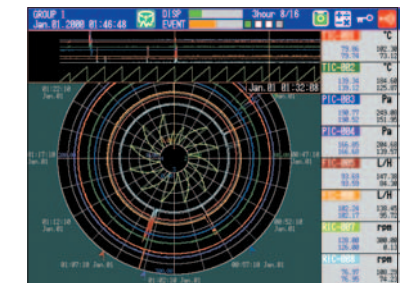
GROUP 1
Jan.01.2000 01:46:48
DISP
EVENT
3hour 8/16
TIC-001 °C
TIC-002 °C
PIC-003 Pa
PIC-004 Pa
FIC-005 L/H
FIC-006 L/H
RIC-007 rpm
RIC-008 rpm
Jan.01 01:32:08
01:32:18 Jan.01
01:17:18 Jan.01
01:12:18 Jan.01
01:07:18 Jan.01
01:07:18 Jan.01
00:52:18 Jan.01
00:47:18 Jan.01
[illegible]